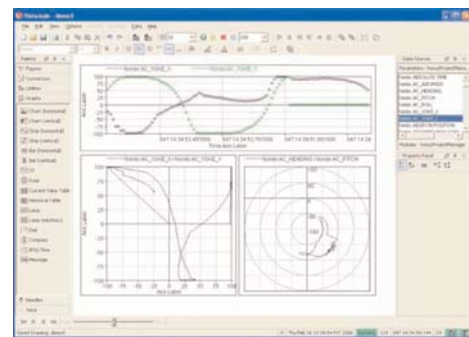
Flutscale - demo1

File Edit View Options Window Tools Data Help

Palette

Figures

Connectors

Utilities

Graphs

Chart (horizontal)

Chart (vertical)

Strip (horizontal)

Strip (vertical)

Bar (horizontal)

Bar (vertical)

XY

Polar

Current Value Table

Historical Table

Lamp

Lamp (Vectors)

Dial

Compass

Wild Time

Message

Nomia.AC_YAW_X

Nomia.AC_YAW_Y

Time Axis Label

Axis Label

Nomia.AC_HEADING / Nomia.AC_PITCH

Data Sources

Parameters

Nomia.ABSOLUTE.TIME

Nomia.AC_AIRSPEED

Nomia.AC_HEADING

Nomia.AC_PITCH

Nomia.AC_ROLL

Nomia.AC_YAW_X

Nomia.AC_YAW_Y

Property Panel

Handles

Saved Drawing: demo1